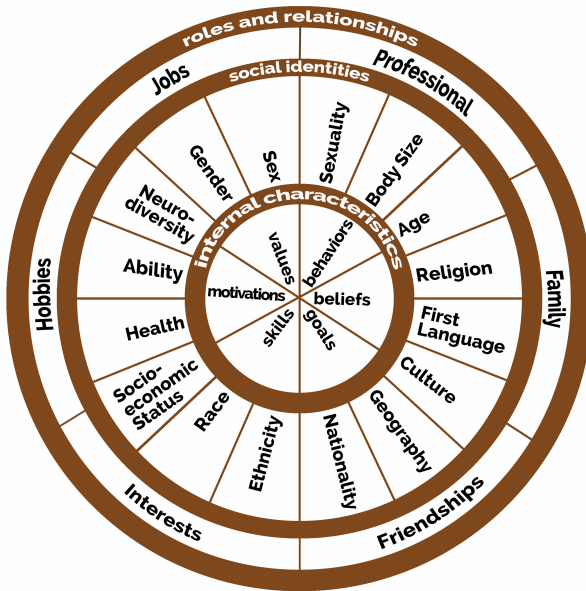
roles and relationships
Jobs
Professional
Family
Friendships
Interests
Hobbies

social identities
Gender
Sex
Sexuality
Body Size
Age
Religion
First Language
Culture
Geography
Nationality
Ethnicity
Race
Socio-economic Status
Health
Ability
Neuro-diversity

internal characteristics
values
behaviors
beliefs
goals
skills
motivations